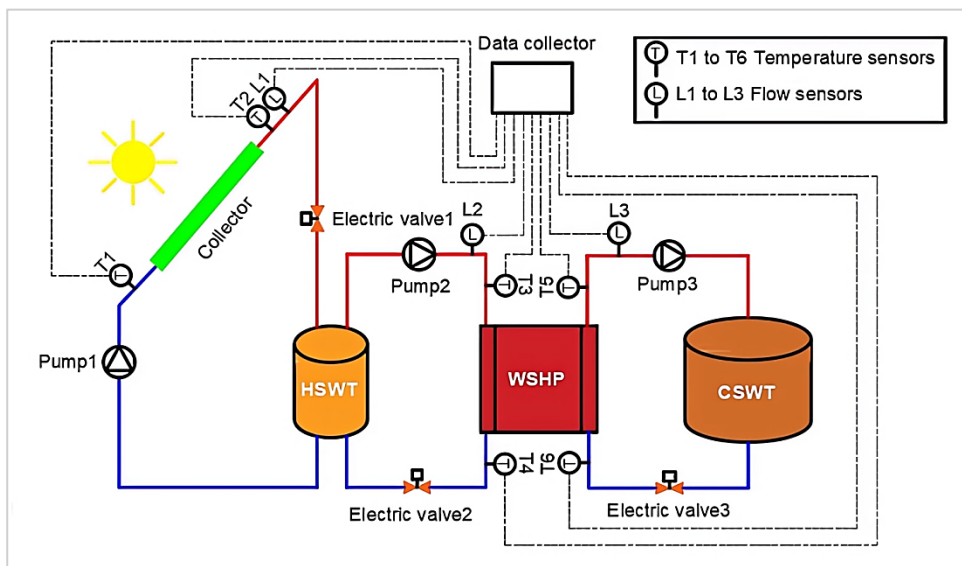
Data collector

T1 to T6 Temperature sensors

L1 to L3 Flow sensors

T2 L1

Collector

T1

Electric valve1

L2

L3

Pump2

T3

T5

Pump3

Pump1

HSWT

WSHP

CSWT

T4

T6

Electric valve2

Electric valve3